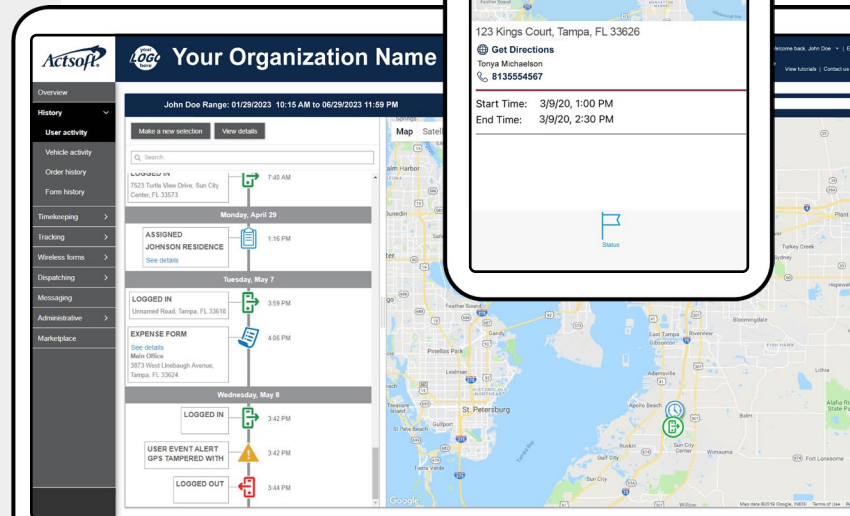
Actsoft

your LOGO here

Your Organization Name

Welcome back, John Doe | View tutorials | Contact us

Overview
History
User activity
Vehicle activity
Order history
Form history
Timekeeping
Tracking
Wireless forms
Dispatching
Messaging
Administrative
Marketplace

John Doe Range: 01/29/2023 10:15 AM to 06/29/2023 11:59 PM

Make a new selection
View details

Search

LOGGED IN
7523 Turtle View Drive, Sun City Center, FL 33573
7:40 AM

Monday, April 29

ASSIGNED
JOHNSON RESIDENCE
See details
1:16 PM

Tuesday, May 7

LOGGED IN
Unnamed Road, Tampa, FL 33618
3:59 PM

EXPENSE FORM
See details
Main Office
3873 West Linebaugh Avenue, Tampa, FL 33624
4:06 PM

Wednesday, May 8

LOGGED IN
3:42 PM

USER EVENT ALERT
GPS TAMPERED WITH
3:42 PM

LOGGED OUT
3:44 PM

Map Satellite

123 Kings Court, Tampa, FL 33626

Get Directions
Tonya Michaelson
8135554567

Start Time: 3/9/20, 1:00 PM
End Time: 3/9/20, 2:30 PM

Status

Palm Harbor
Dunedin
Clearwater
Largo
Pinellas Park
St. Petersburg
Gulfport
St. Pete Beach
Tierra Verde
Feather Sound
Gandy
East Tampa
Riverview
Brandon
Bloomingdale
Apollo Beach
Ruskin
Sun City Center
Wimauma
Balm
Plant City
Turkey Creek
Sydney
Lithia
Alafia River State Park
Fort Lonesome
Adamsville
Tampa Bay
Google
Map data ©2019 Google, INEGI Terms of Use